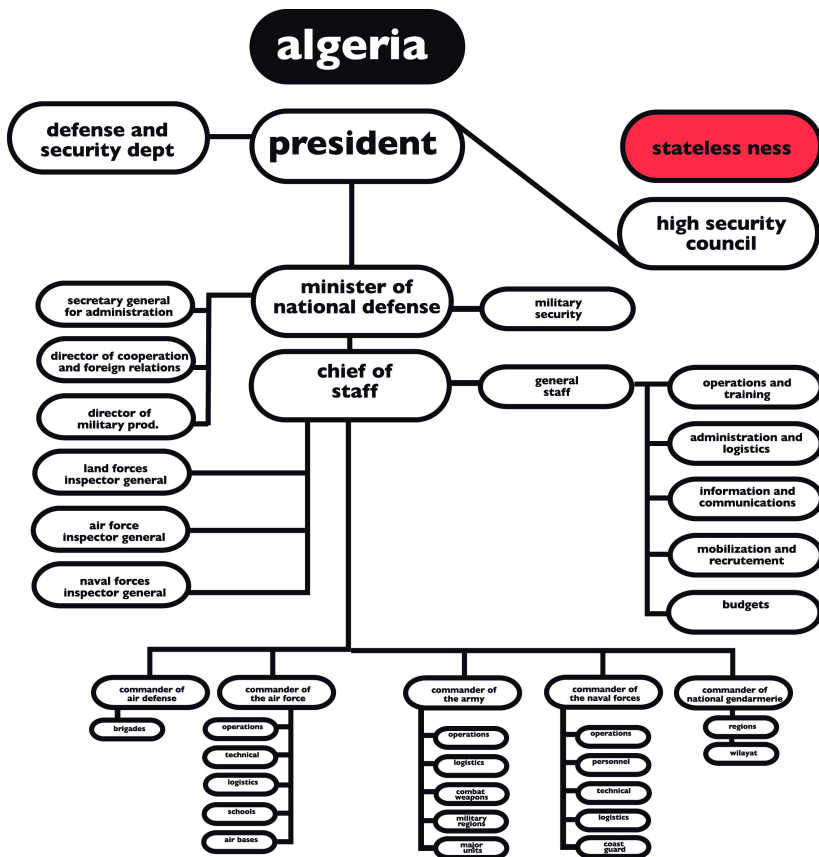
algeria

defense and security dept

president

stateless ness

high security council

secretary general for administration

minister of national defense

military security

director of cooperation and foreign relations

chief of staff

general staff

operations and training

director of military prod.

administration and logistics

land forces inspector general

information and communications

air force inspector general

mobilization and recrutement

naval forces inspector general

budgets

commander of air defense

brigades

commander of the air force

operations

technical

logistics

schools

air bases

commander of the army

operations

logistics

combat weapons

military regions

major units

commander of the naval forces

operations

personnel

technical

logistics

coast guard

commander of national gendarmerie

regions

wilayat